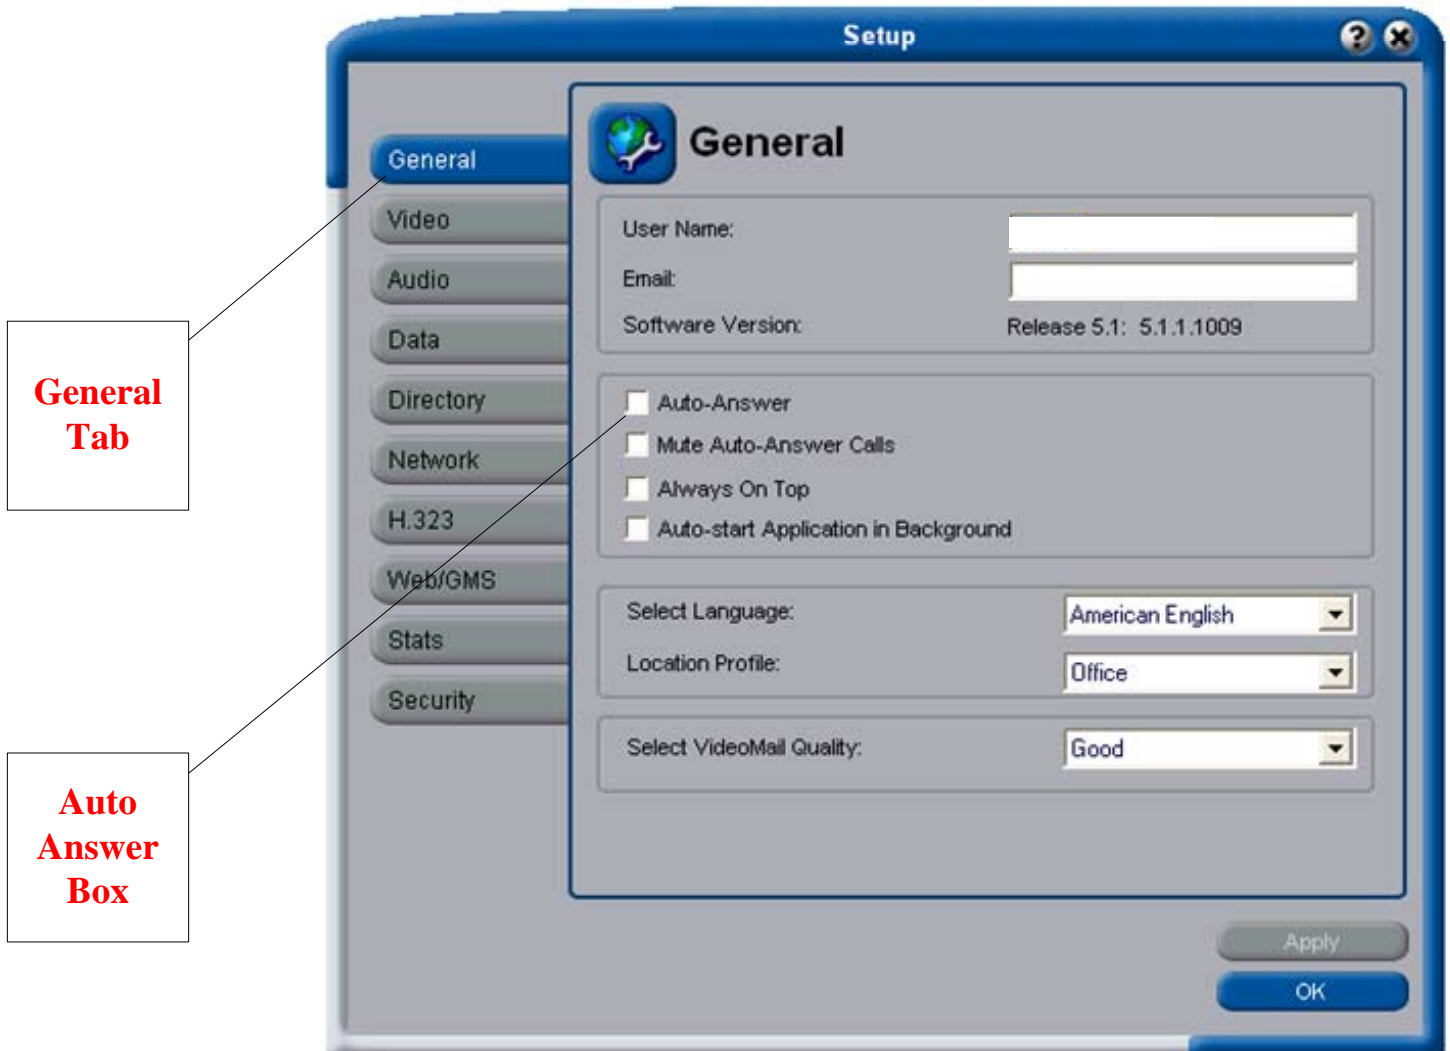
Setup

General
Video
Audio
Data
Directory
Network
H.323
Web/GMS
Stats
Security

General

User Name:
Email:
Software Version: Release 5.1: 5.1.1.1009

Auto-Answer
Mute Auto-Answer Calls
Always On Top
Auto-start Application in Background

Select Language: American English
Location Profile: Office

Select VideoMail Quality: Good

Apply
OK

General Tab

Auto Answer Box